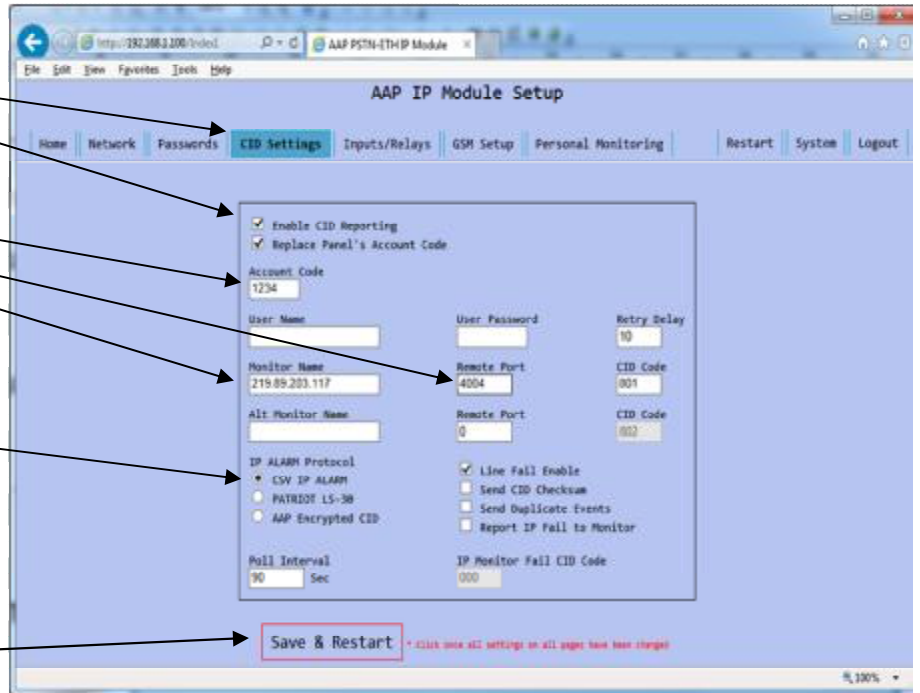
http://192.168.1.100/index1
AAP PSTN-ETH IP Module
File Edit View Favorites Tools Help

AAP IP Module Setup

Home | Network | Passwords | CID Settings | Inputs/Relays | GSM Setup | Personal Monitoring | Restart | System | Logout

☑ Enable CID Reporting
☑ Replace Panel's Account Code

Account Code
1234

User Name
User Password
Retry Delay
10

Monitor Name
219.89.203.117
Remote Port
4004
CID Code
801

Alt Monitor Name
Remote Port
0
CID Code
802

IP ALARM Protocol
● CSV IP ALARM
○ PATRIOT LS-30
○ AAP Encrypted CID

☑ Line Fail Enable
☐ Send CID Checksum
☐ Send Duplicate Events
☐ Report IP Fail to Monitor

Poll Interval
90 Sec
IP Monitor Fail CID Code
000

Save & Restart
* Click once all settings on all pages have been changed

100%